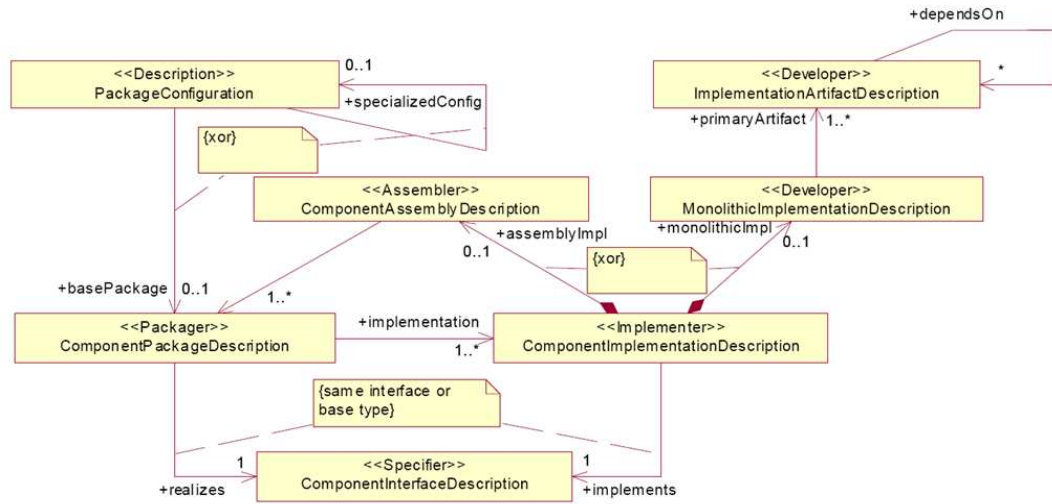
+dependsOn

<<Description>>
PackageConfiguration

0..1

+specializedConfig

<<Developer>>
ImplementationArtifactDescription

*

+primaryArtifact 1..*

{xor}

<<Assembler>>
ComponentAssemblyDescription

<<Developer>>
MonolithicImplementationDescription

+assemblyImpl

+monolithicImpl

0..1

0..1

{xor}

+basePackage 0..1

1..*

<<Packager>>
ComponentPackageDescription

+implementation

1..*

<<Implementer>>
ComponentImplementationDescription

{same interface or base type}

1

<<Specifier>>
ComponentInterfaceDescription

1

+realizes

+implements